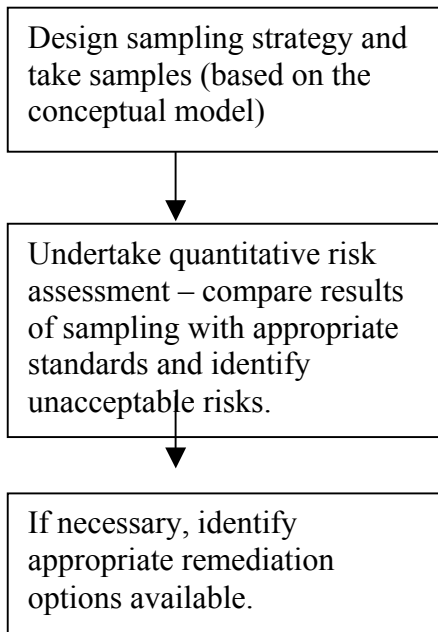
Design sampling strategy and take samples (based on the conceptual model)

Undertake quantitative risk assessment – compare results of sampling with appropriate standards and identify unacceptable risks.

If necessary, identify appropriate remediation options available.